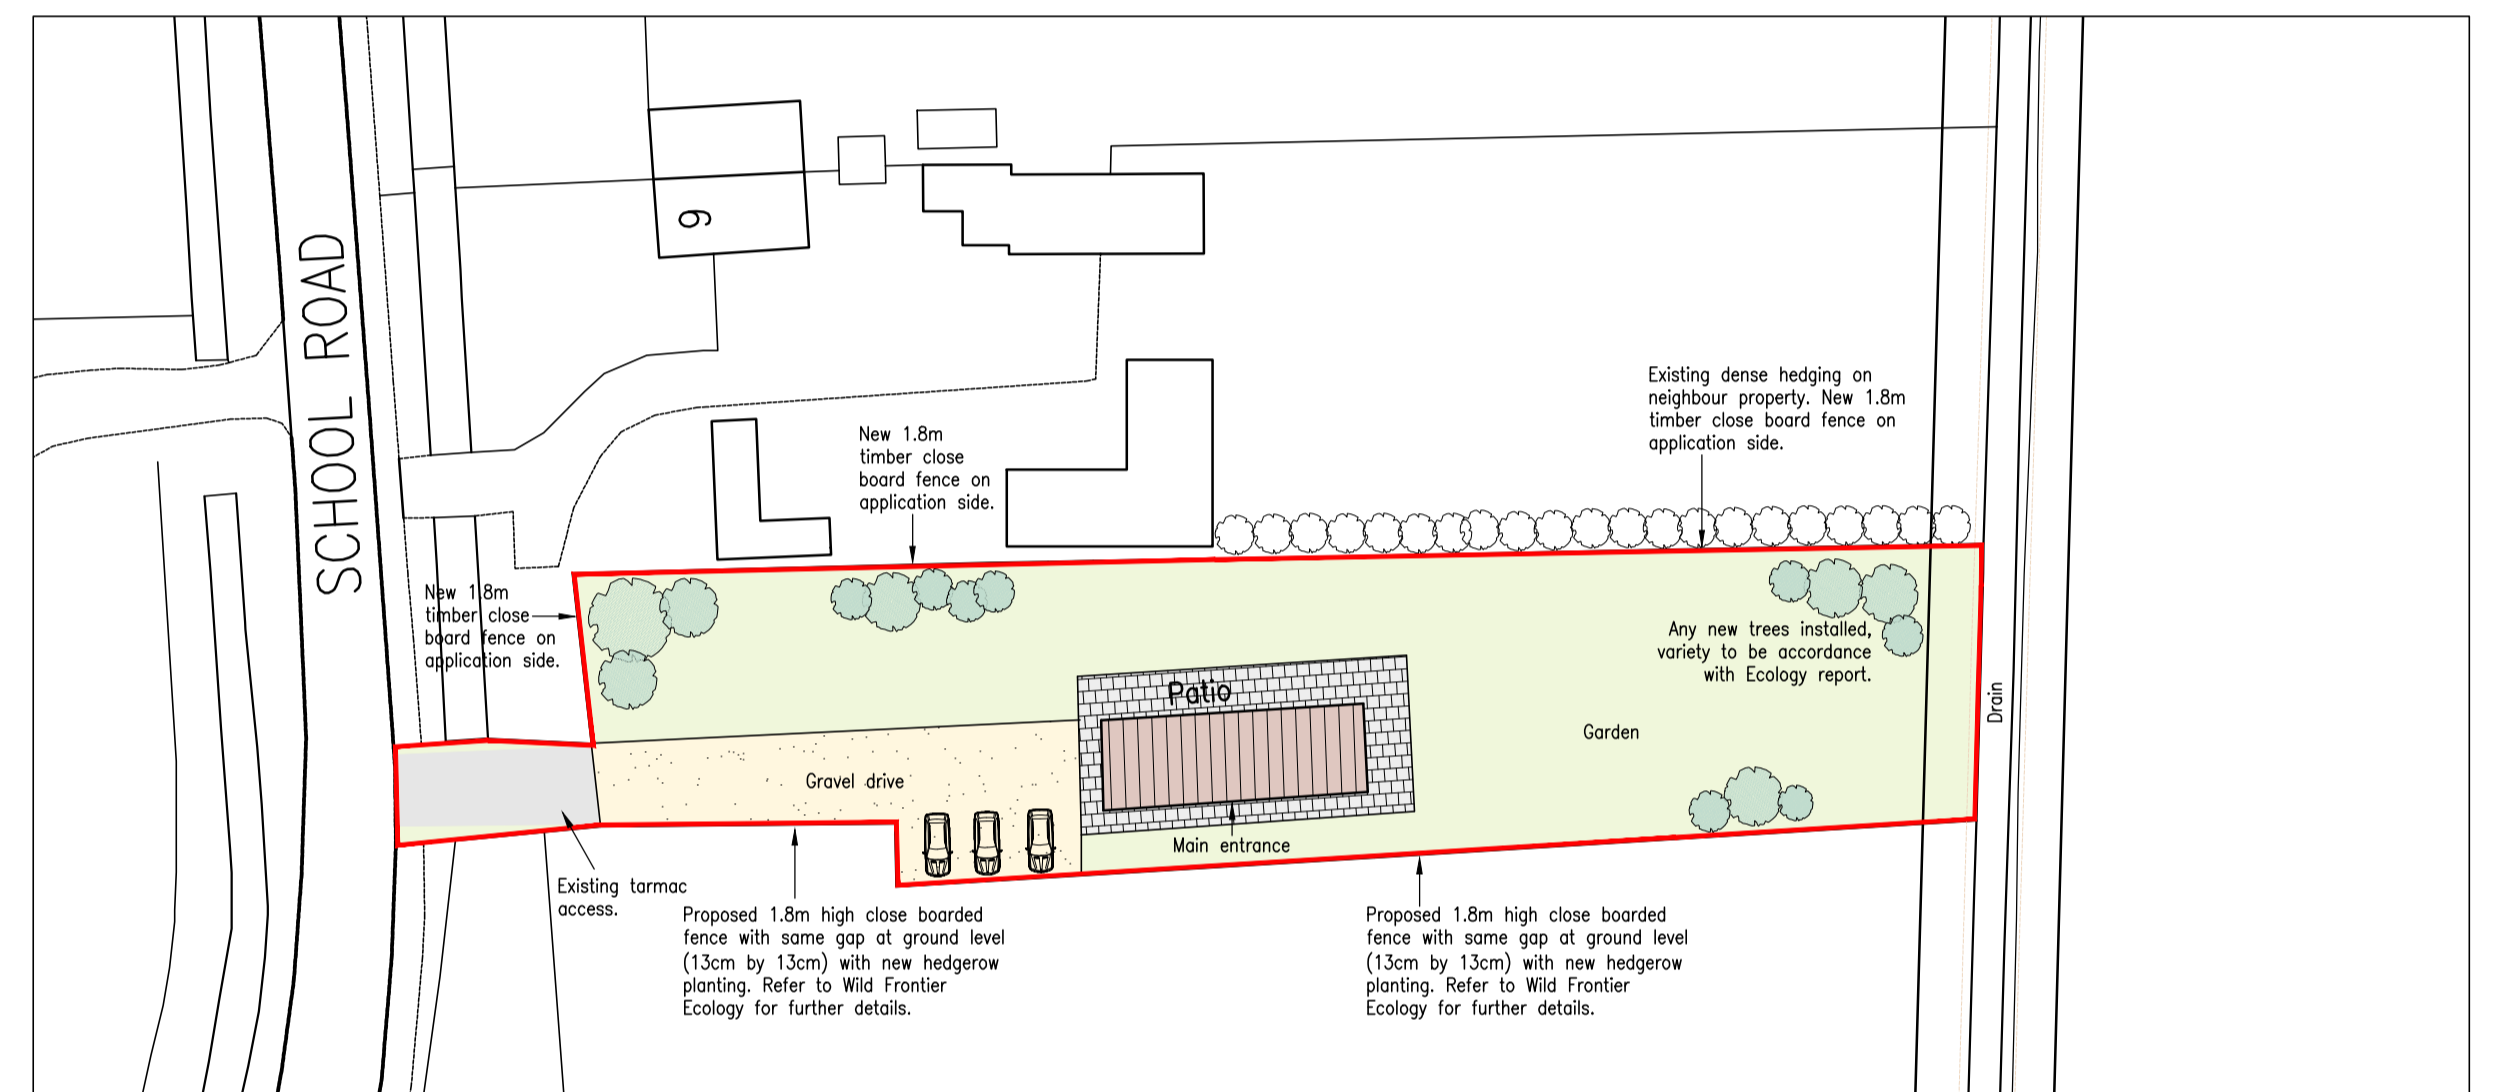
SCHOOL ROAD

9

New 1.8m timber close board fence on application side.

Existing dense hedging on neighbour property. New 1.8m timber close board fence on application side.

New 1.8m timber close board fence on application side.

Any new trees installed, variety to be accordance with Ecology report.

Patio

Garden

Drain

Gravel drive

Main entrance

Existing tarmac access.

Proposed 1.8m high close boarded fence with same gap at ground level (13cm by 13cm) with new hedgerow planting. Refer to Wild Frontier Ecology for further details.

Proposed 1.8m high close boarded fence with same gap at ground level (13cm by 13cm) with new hedgerow planting. Refer to Wild Frontier Ecology for further details.